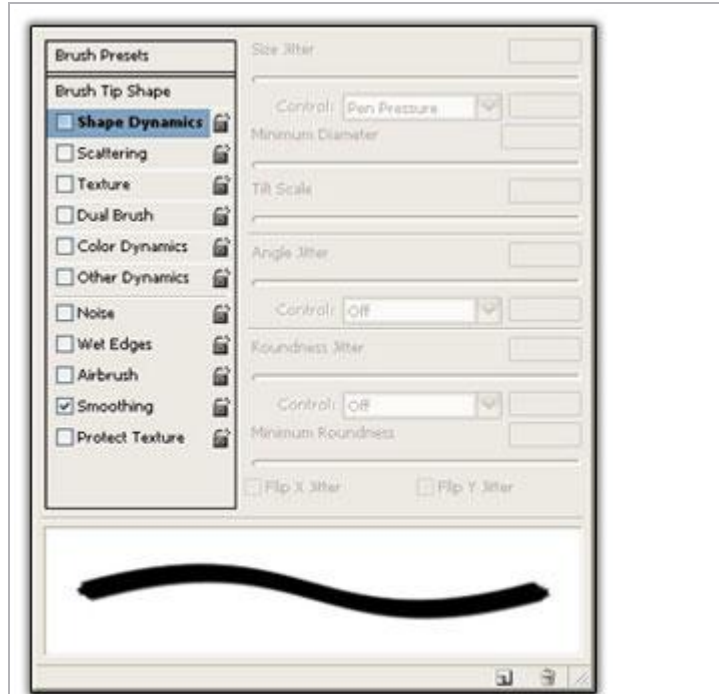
Brush Presets

Brush Tip Shape

Shape Dynamics

Scattering

Texture

Dual Brush

Color Dynamics

Other Dynamics

Noise

Wet Edges

Airbrush

Smoothing

Protect Texture

Size Jitter

Control: Pen Pressure

Minimum Diameter

Tilt Scale

Angle Jitter

Control: Off

Roundness Jitter

Control: Off

Minimum Roundness

Flip X Jitter

Flip Y Jitter